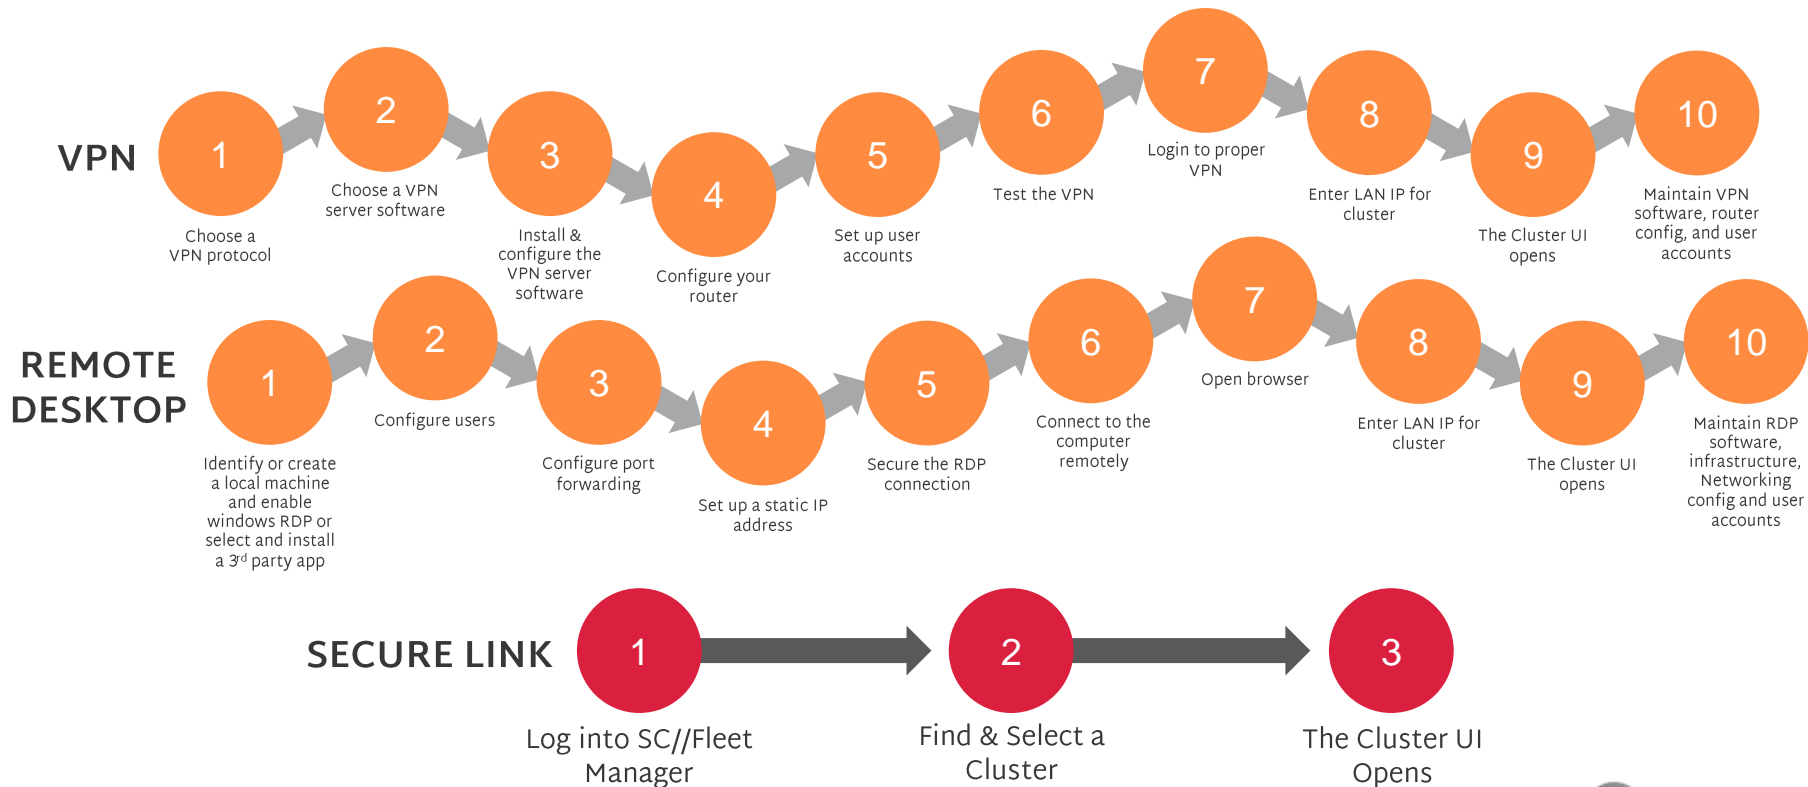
VPN

1
Choose a VPN protocol

2
Choose a VPN server software

3
Install & configure the VPN server software

4
Configure your router

5
Set up user accounts

6
Test the VPN

7
Login to proper VPN

8
Enter LAN IP for cluster

9
The Cluster UI opens

10
Maintain VPN software, router config, and user accounts

REMOTE DESKTOP

1
Identify or create a local machine and enable windows RDP or select and install a 3$^{rd}$ party app

2
Configure users

3
Configure port forwarding

4
Set up a static IP address

5
Secure the RDP connection

6
Connect to the computer remotely

7
Open browser

8
Enter LAN IP for cluster

9
The Cluster UI opens

10
Maintain RDP software, infrastructure, Networking config and user accounts

SECURE LINK

1
Log into SC//Fleet Manager

2
Find & Select a Cluster

3
The Cluster UI Opens